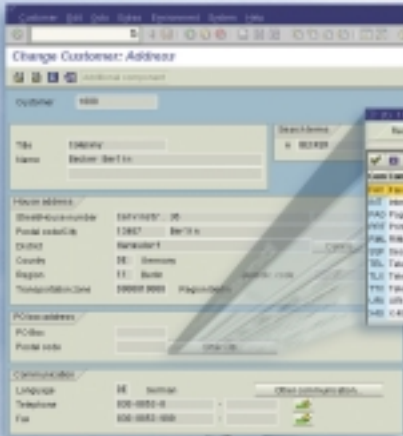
Customer Edit Goto Extras Environment System Help

Change Customer: Address

Additional component

Customer 1000

Title Company
Name Becker Berlin

Search terms
BECKER

House address
Street/House number
Postal code/City 13467 Berlin
District
Country DE Germany
Region 11 Berlin
Transportation zone

PO box address
PO Box
Postal code

Communication
Language DE German
Telephone
Fax

Other communication...